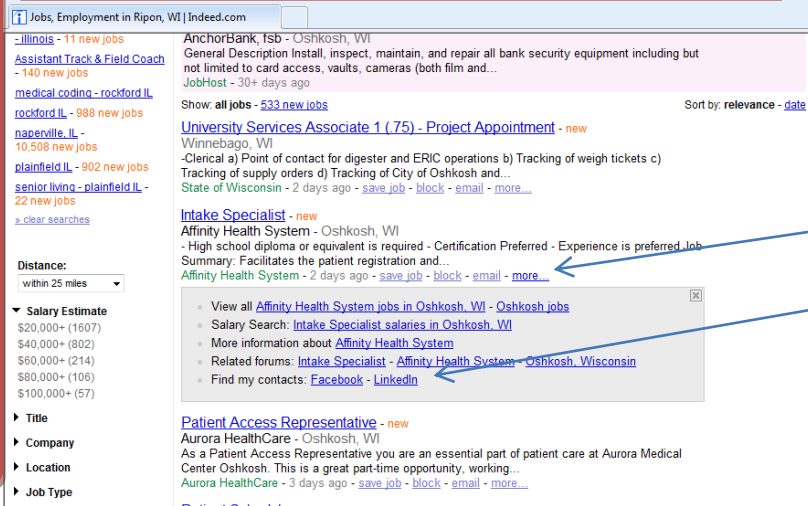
Jobs, Employment in Ripon, WI | Indeed.com

- illinois - 11 new jobs
Assistant Track & Field Coach - 140 new jobs
medical coding - rockford IL
rockford IL - 988 new jobs
naperville, IL - 10,508 new jobs
plainfield IL - 902 new jobs
senior living - plainfield IL - 22 new jobs
» clear searches

Distance:
within 25 miles

Salary Estimate
$20,000+ (1607)
$40,000+ (802)
$60,000+ (214)
$80,000+ (106)
$100,000+ (57)

Title
Company
Location
Job Type

AnchorBank, fsb - Oshkosh, WI
General Description Install, inspect, maintain, and repair all bank security equipment including but not limited to card access, vaults, cameras (both film and...
JobHost - 30+ days ago

Show: all jobs - 533 new jobs
Sort by: relevance - date

University Services Associate 1 (.75) - Project Appointment - new
Winnebago, WI
-Clerical a) Point of contact for digester and ERIC operations b) Tracking of weigh tickets c) Tracking of supply orders d) Tracking of City of Oshkosh and...
State of Wisconsin - 2 days ago - save job - block - email - more...

Intake Specialist - new
Affinity Health System - Oshkosh, WI
- High school diploma or equivalent is required - Certification Preferred - Experience is preferred. Job Summary: Facilitates the patient registration and...
Affinity Health System - 2 days ago - save job - block - email - more...

View all Affinity Health System jobs in Oshkosh, WI - Oshkosh jobs
Salary Search: Intake Specialist salaries in Oshkosh, WI
More information about Affinity Health System
Related forums: Intake Specialist - Affinity Health System - Oshkosh, Wisconsin
Find my contacts: Facebook - LinkedIn

Patient Access Representative - new
Aurora HealthCare - Oshkosh, WI
As a Patient Access Representative you are an essential part of patient care at Aurora Medical Center Oshkosh. This is a great part-time opportunity, working...
Aurora HealthCare - 3 days ago - save job - block - email - more...